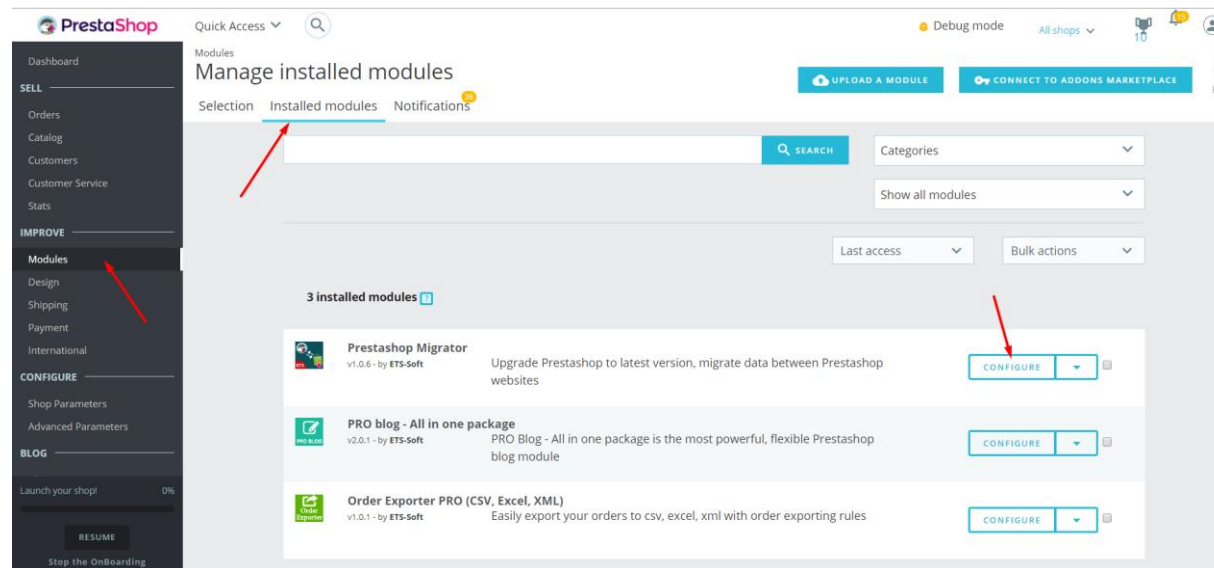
PrestaShop

Quick Access

Debug mode

All shops

10

Dashboard

SELL

Orders

Catalog

Customers

Customer Service

Stats

IMPROVE

Modules

Design

Shipping

Payment

International

CONFIGURE

Shop Parameters

Advanced Parameters

BLOG

Launch your shop! 0%

RESUME

Stop the OnBoarding

Modules

Manage installed modules

UPLOAD A MODULE

CONNECT TO ADDONS MARKETPLACE

Selection Installed modules Notifications

SEARCH

Categories

Show all modules

Last access

Bulk actions

3 installed modules

Prestashop Migrator
v1.0.6 - by ETS-Soft
Upgrade Prestashop to latest version, migrate data between Prestashop websites
CONFIGURE

PRO blog - All in one package
v2.0.1 - by ETS-Soft
PRO Blog - All in one package is the most powerful, flexible Prestashop blog module
CONFIGURE

Order Exporter PRO (CSV, Excel, XML)
v1.0.1 - by ETS-Soft
Easily export your orders to csv, excel, xml with order exporting rules
CONFIGURE